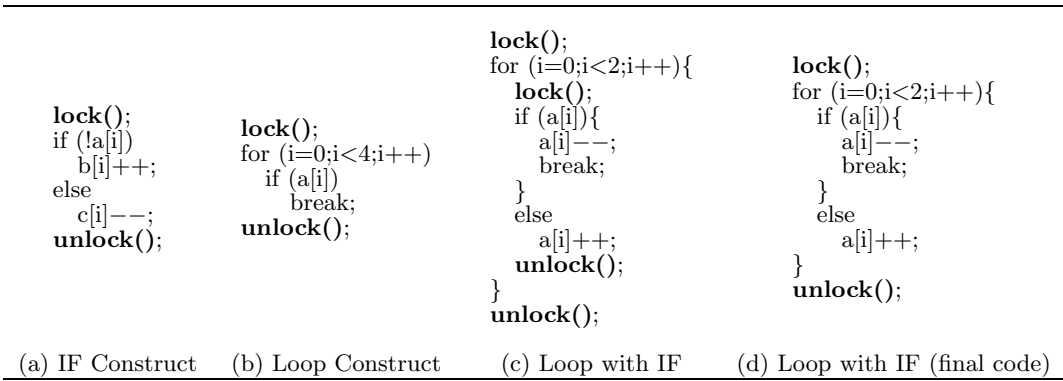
lock();
if (!a[i])
b[i]++;
else
c[i]−−;
unlock();

(a) IF Construct

lock();
for (i=0;i<4;i++)
if (a[i])
break;
unlock();

(b) Loop Construct

lock();
for (i=0;i<2;i++){
lock();
if (a[i]){
a[i]−−;
break;
}
else
a[i]++;
unlock();
}
unlock();

(c) Loop with IF

lock();
for (i=0;i<2;i++){
if (a[i]){
a[i]−−;
break;
}
else
a[i]++;
}
unlock();

(d) Loop with IF (final code)